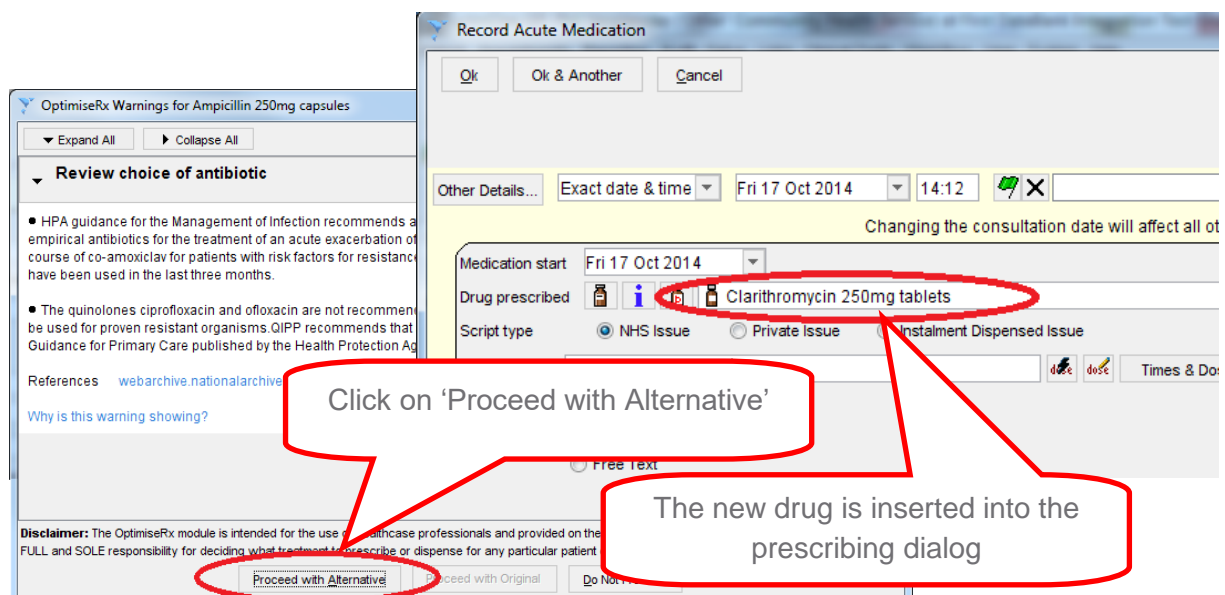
OptimiseRx Warnings for Ampicillin 250mg capsules

Expand All
Collapse All

Review choice of antibiotic

● HPA guidance for the Management of Infection recommends a empirical antibiotics for the treatment of an acute exacerbation of course of co-amoxiclav for patients with risk factors for resistance have been used in the last three months.

● The quinolones ciprofloxacin and ofloxacin are not recommen be used for proven resistant organisms.QIPP recommends that Guidance for Primary Care published by the Health Protection Ag

References webarchive.nationalarchive

Why is this warning showing?

Disclaimer: The OptimiseRx module is intended for the use of healthcare professionals and provided on the FULL and SOLE responsibility for deciding what treatment to prescribe or dispense for any particular patient

Proceed with Alternative
Proceed with Original
Do Not P

Record Acute Medication

Ok
Ok & Another
Cancel

Other Details...
Exact date & time
Fri 17 Oct 2014
14:12

Changing the consultation date will affect all ot

Medication start
Fri 17 Oct 2014
Drug prescribed
Clarithromycin 250mg tablets
Script type
NHS Issue
Private Issue
Instalment Dispensed Issue

Times & Do

Free Text

Click on ‘Proceed with Alternative’

The new drug is inserted into the prescribing dialog